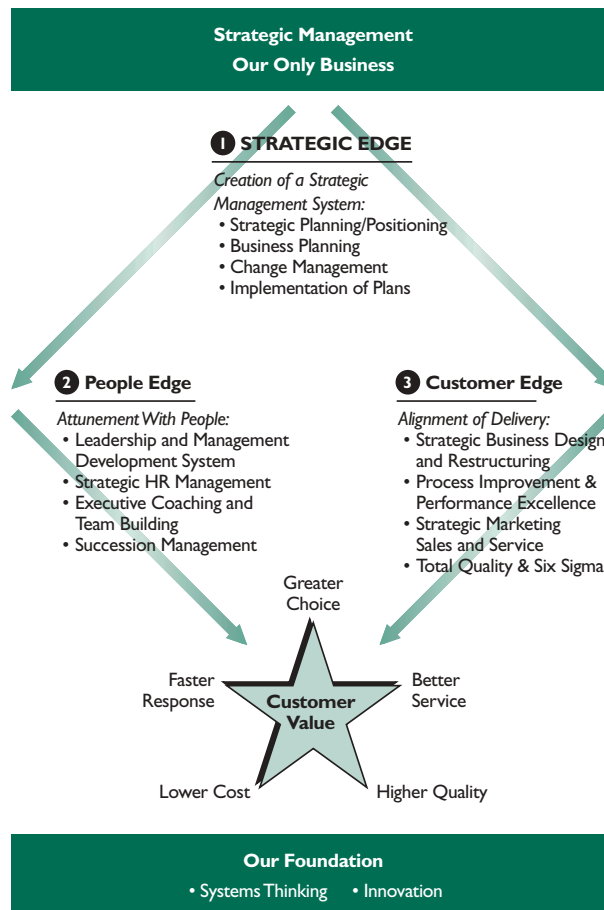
Strategic Management
Our Only Business

1 STRATEGIC EDGE

Creation of a Strategic Management System:
• Strategic Planning/Positioning
• Business Planning
• Change Management
• Implementation of Plans

2 People Edge

Attunement With People:
• Leadership and Management Development System
• Strategic HR Management
• Executive Coaching and Team Building
• Succession Management

3 Customer Edge

Alignment of Delivery:
• Strategic Business Design and Restructuring
• Process Improvement & Performance Excellence
• Strategic Marketing Sales and Service
• Total Quality & Six Sigma

Greater Choice

Faster Response

Customer Value

Better Service

Lower Cost

Higher Quality

Our Foundation
• Systems Thinking • Innovation